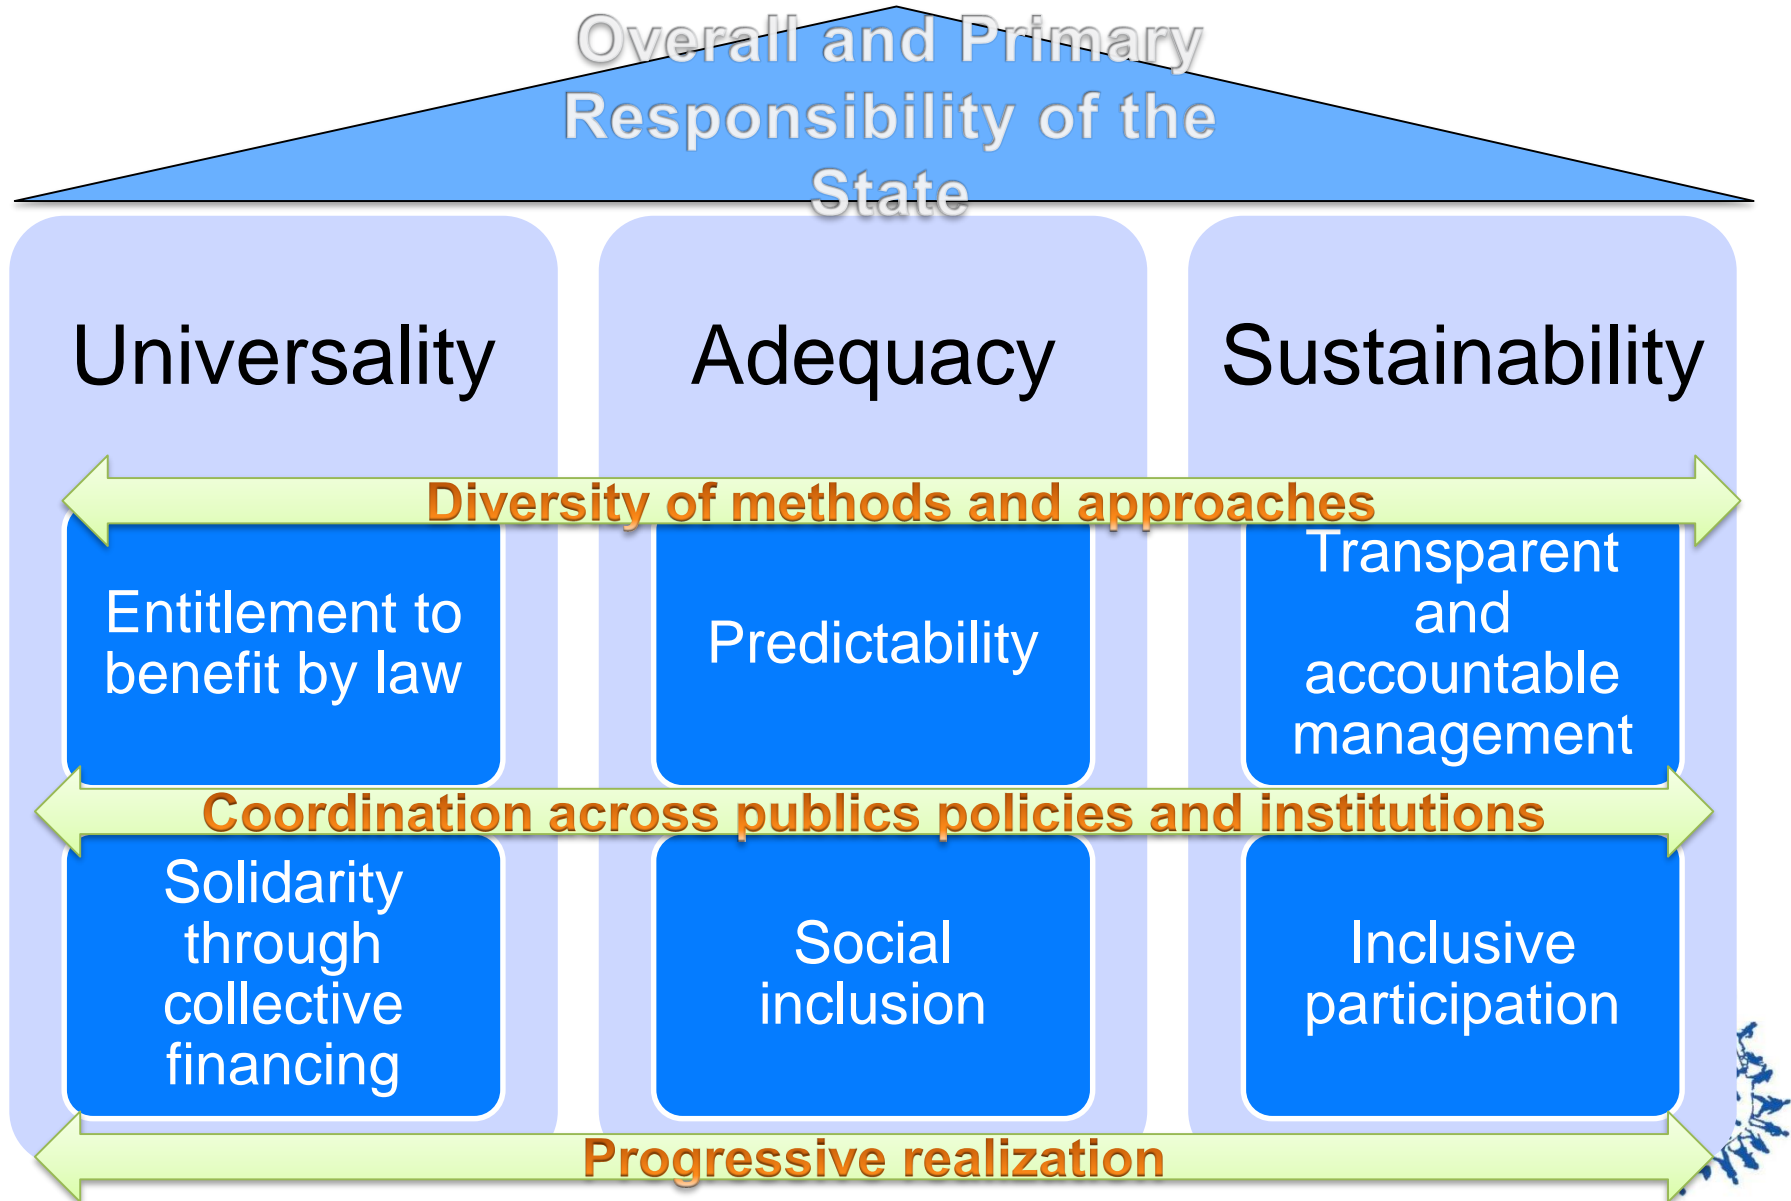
Overall and Primary Responsibility of the State

Universality

Adequacy

Sustainability

Diversity of methods and approaches

Entitlement to benefit by law

Predictability

Transparent and accountable management

Coordination across publics policies and institutions

Solidarity through collective financing

Social inclusion

Inclusive participation

Progressive realization